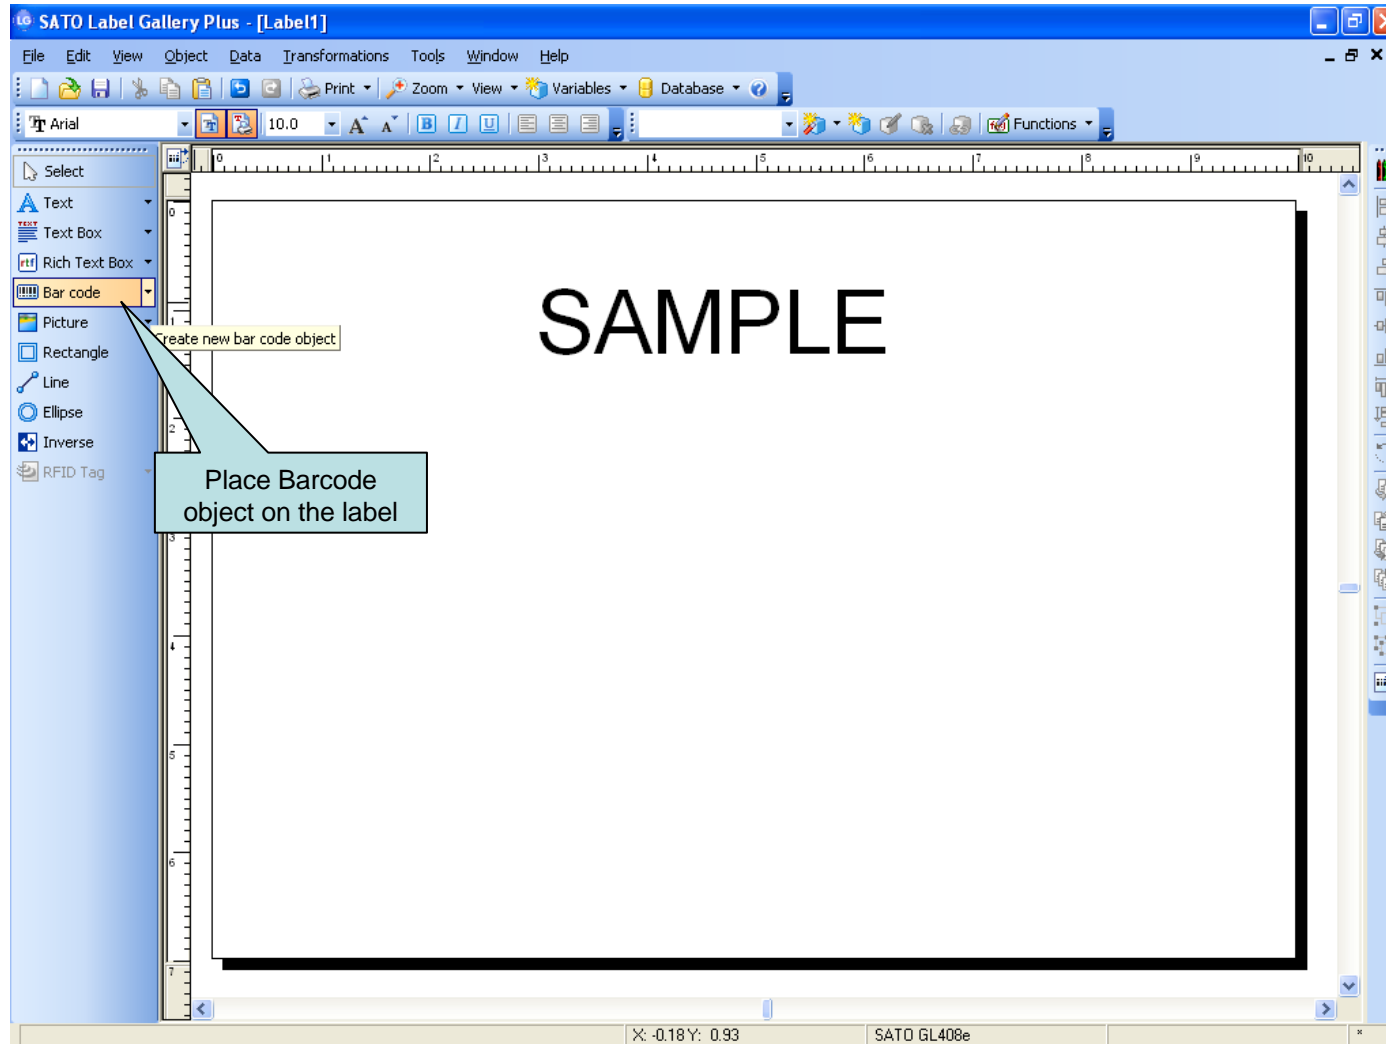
SATO Label Gallery Plus - [Label1]

File Edit View Object Data Transformations Tools Window Help

Print Zoom View Variables Database

Arial 10.0 Functions

Select
Text
Text Box
Rich Text Box
Bar code
Picture
Rectangle
Line
Ellipse
Inverse
RFID Tag

reate new bar code object

0 1 2 3 4 5 6 7 8 9 10

SAMPLE

Place Barcode object on the label

X: -0.18 Y: 0.93 SATO GL408e